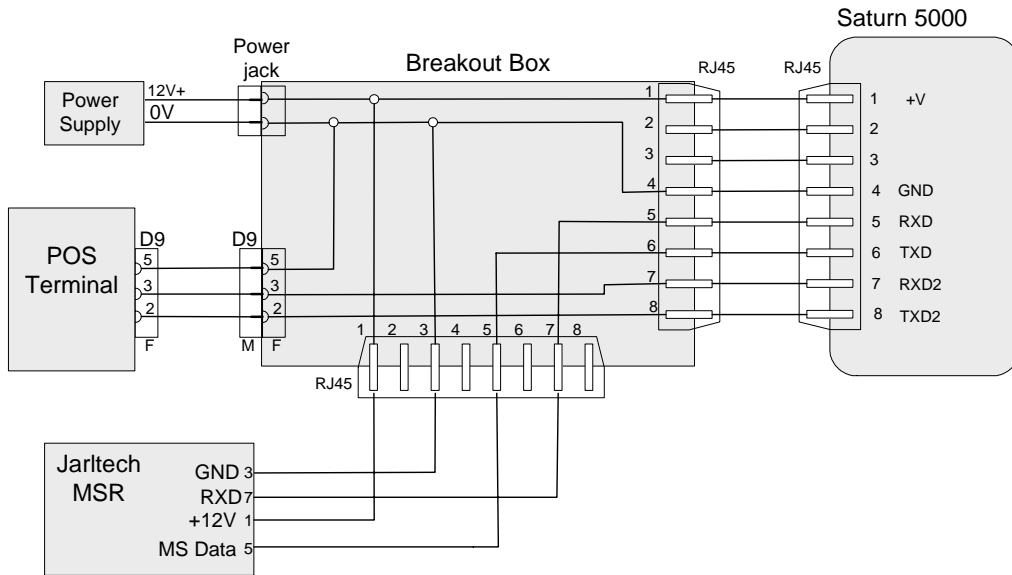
Saturn 5000

Power jack

Breakout Box

RJ45

RJ45

Power Supply

12V+

0V

1
2
3
4
5
6
7
8

1 +V
2
3
4 GND
5 RXD
6 TXD
7 RXD2
8 TXD2

POS Terminal

D9
5
3
2
F

D9
5
3
2
M F

1 2 3 4 5 6 7 8

RJ45

Jarltech MSR

GND 3
RXD 7
+12V 1
MS Data 5